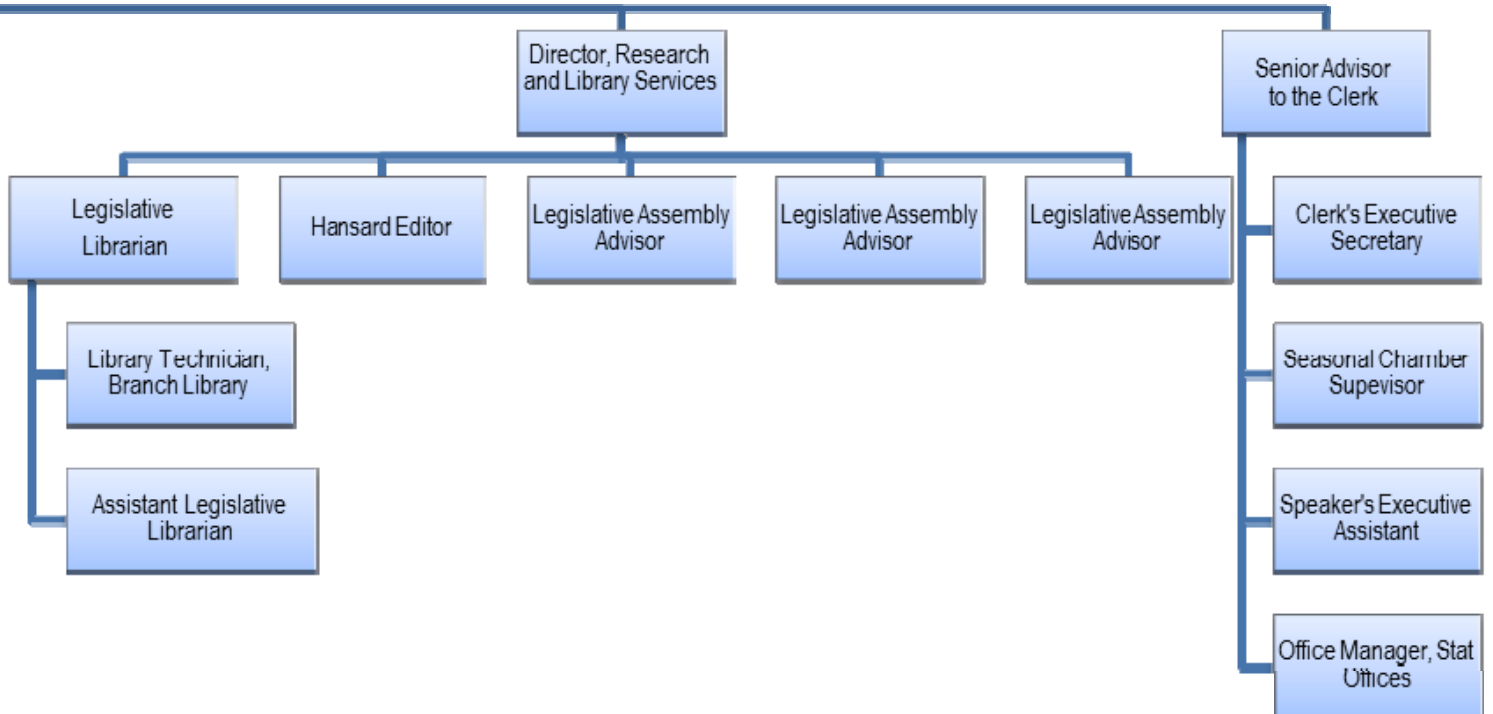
Director, Research and Library Services

Senior Advisor to the Clerk

Legislative Librarian

Hansard Editor

Legislative Assembly Advisor

Legislative Assembly Advisor

Legislative Assembly Advisor

Clerk's Executive Secretary

Library Technician, Branch Library

Assistant Legislative Librarian

Seasonal Chamber Supevisor

Speaker's Executive Assistant

Office Manager, Stat Offices